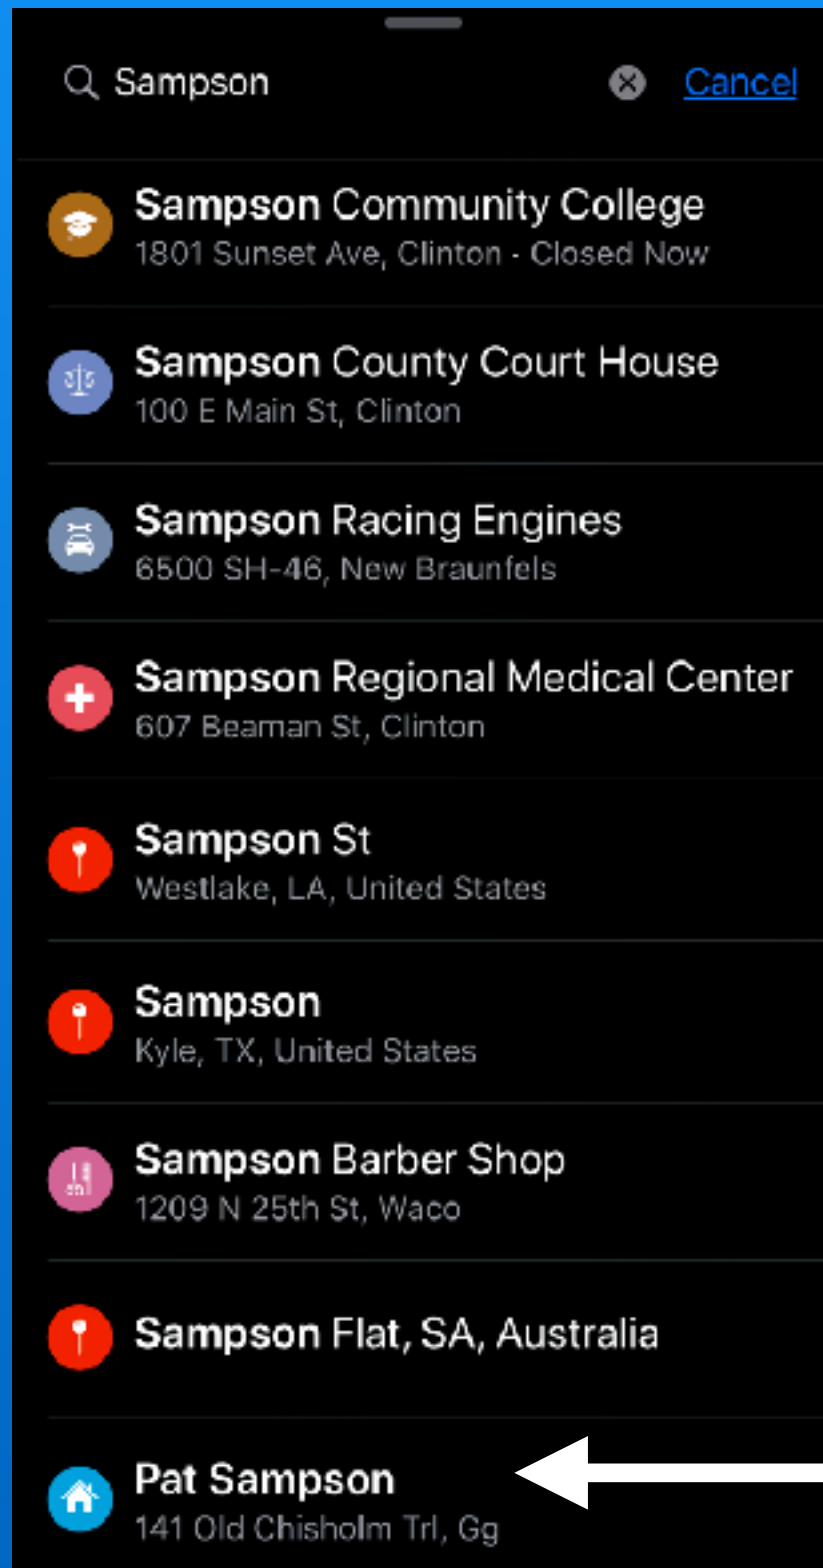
Sampson

Cancel

Sampson Community College
1801 Sunset Ave, Clinton · Closed Now

Sampson County Court House
100 E Main St, Clinton

Sampson Racing Engines
6500 SH-46, New Braunfels

Sampson Regional Medical Center
607 Beaman St, Clinton

Sampson St
Westlake, LA, United States

Sampson
Kyle, TX, United States

Sampson Barber Shop
1209 N 25th St, Waco

Sampson Flat, SA, Australia

Pat Sampson
141 Old Chisholm Trl, Gg